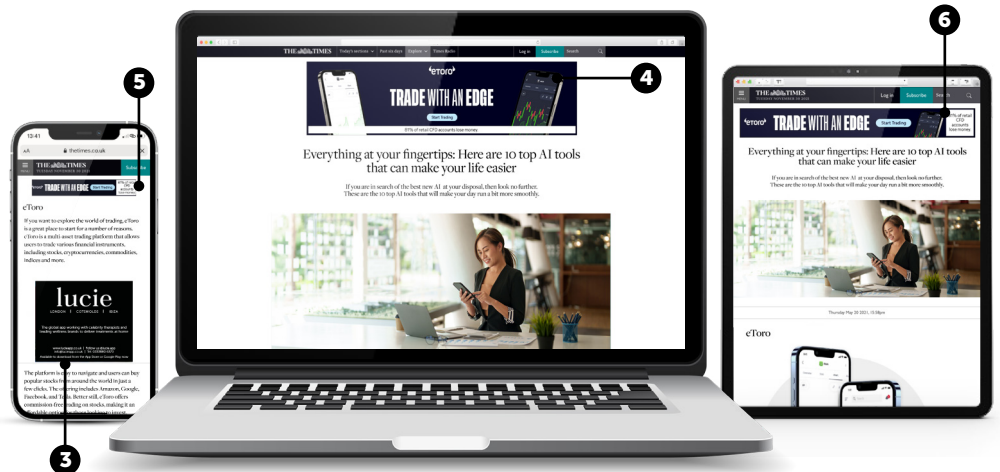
THE TIMES Today's sections Past six days Explore Times Radio Log in Subscribe Search

eToro

TRADE WITH AN EDGE

Start Trading

81% of retail CFD accounts lose money

4

Everything at your fingertips: Here are 10 top AI tools that can make your life easier

If you are in search of the best new AI at your disposal, then look no further. These are the 10 top AI tools that will make your day run a bit more smoothly.

5

13:41

AA thetimes.co.uk

THE TIMES

Subscribe

eToro

TRADE WITH AN EDGE Start Trading

eToro

If you want to explore the world of trading, eToro is a great place to start for a number of reasons. eToro is a multi-asset trading platform that allows users to trade various financial instruments, including stocks, cryptocurrencies, commodities, indices and more.

lucie

LONDON | COTSWOLDS | IBIZA

The platform is easy to navigate and users can buy popular stocks from around the world in just a few clicks. The offering includes Amazon, Google, Facebook and Tesla. Better still, eToro offers commission-free trading on stocks, making it an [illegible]

3

6

THE TIMES

Log in Subscribe Search

eToro TRADE WITH AN EDGE Start Trading

81% of retail CFD accounts lose money

Everything at your fingertips: Here are 10 top AI tools that can make your life easier

If you are in search of the best new AI at your disposal, then look no further. These are the 10 top AI tools that will make your day run a bit more smoothly.

Thursday May 25 2023, 10.58pm

eToro